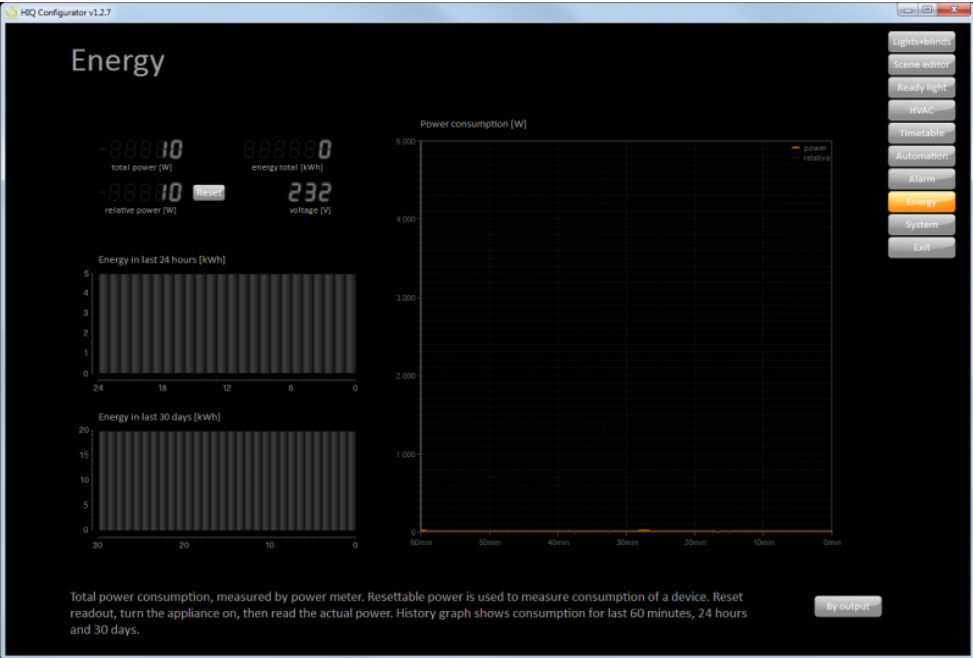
HIQ Configurator v1.2.7

Energy

10
total power [W]

0
energy total [kWh]

10
relative power [W]

Reset

232
voltage [V]

Energy in last 24 hours [kWh]

5
4
3
2
1
0

24 18 12 6 0

Energy in last 30 days [kWh]

20
15
10
5
0

30 20 10 0

Power consumption [W]

power
relative

5.000
4.000
3.000
2.000
1.000
0

60min 50min 40min 30min 20min 10min 0min

Lights+blinds
Scene editor
Ready light
HVAC
Timetable
Automation
Alarm
Energy
System
Exit

Total power consumption, measured by power meter. Resettable power is used to measure consumption of a device. Reset readout, turn the appliance on, then read the actual power. History graph shows consumption for last 60 minutes, 24 hours and 30 days.

By output